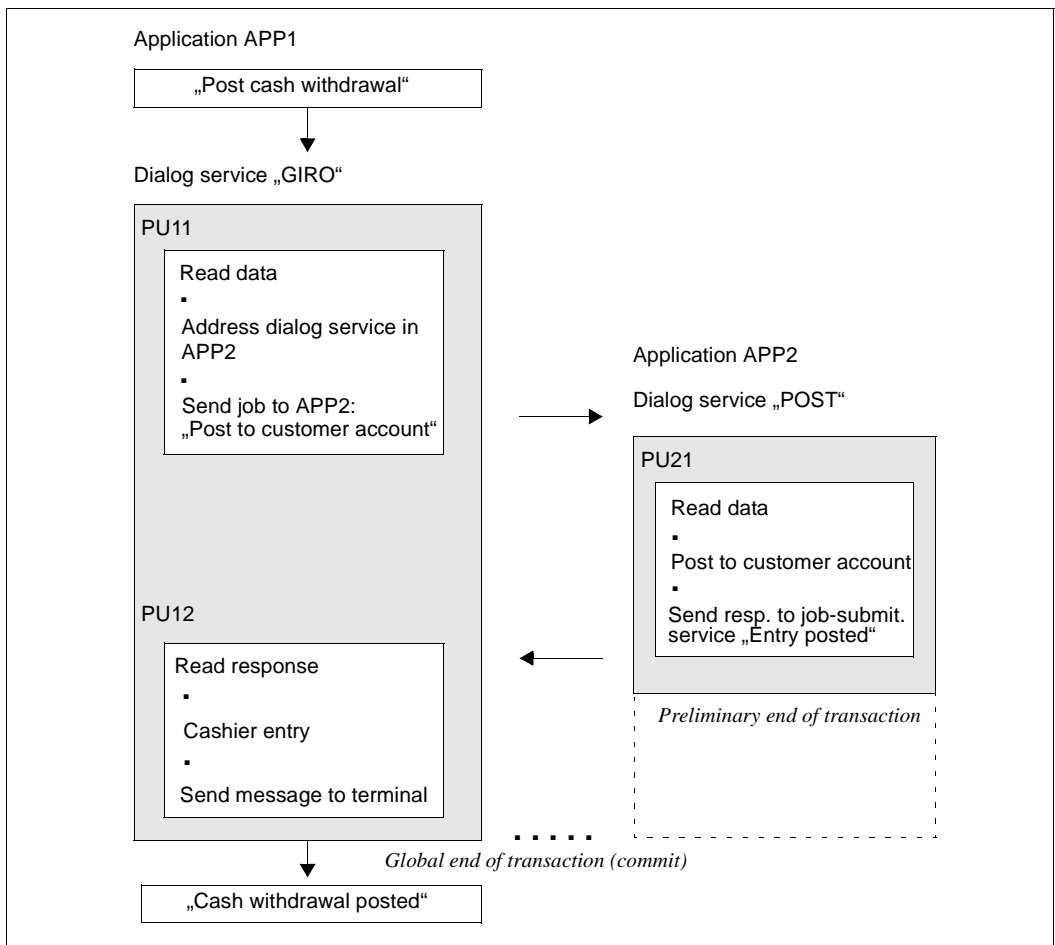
Application APP1

„Post cash withdrawal“

Dialog service „GIRO“

PU11

Read data
▪
Address dialog service in APP2
▪
Send job to APP2: „Post to customer account“

Application APP2

Dialog service „POST“

PU21

Read data
▪
Post to customer account
▪
Send resp. to job-submit. service „Entry posted“

PU12

Read response
▪
Cashier entry
▪
Send message to terminal

*Preliminary end of transaction*

*Global end of transaction (commit)*

„Cash withdrawal posted“